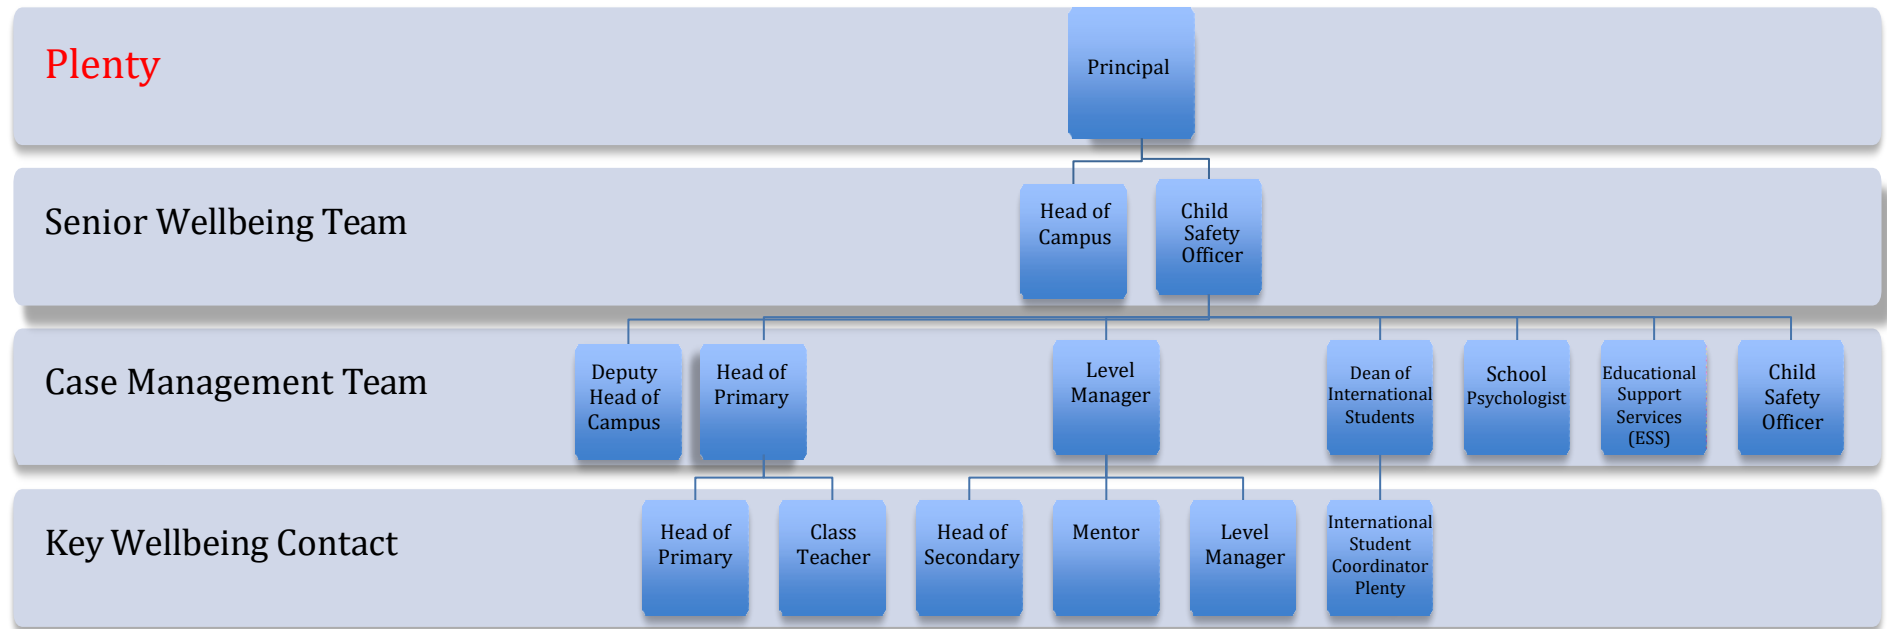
Plenty

Principal

Senior Wellbeing Team

Head of Campus

Child Safety Officer

Case Management Team

Deputy Head of Campus

Head of Primary

Level Manager

Dean of International Students

School Psychologist

Educational Support Services (ESS)

Child Safety Officer

Key Wellbeing Contact

Head of Primary

Class Teacher

Head of Secondary

Mentor

Level Manager

International Student Coordinator Plenty